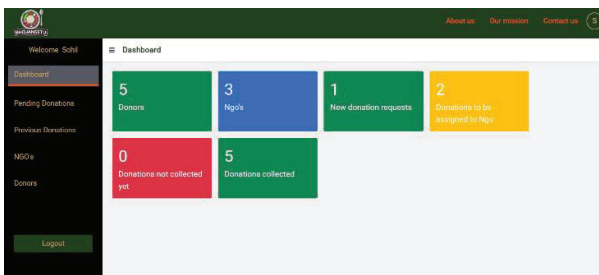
AnnaDAAN SEVA

About us Our mission Contact us S

Welcome Sohil

Dashboard

Pending Donations

Previous Donations

NGO's

Donors

Logout

≡ Dashboard

5
Donors

3
Ngo's

1
New donation requests

2
Donations to be assigned to Ngo

0
Donations not collected yet

5
Donations collected